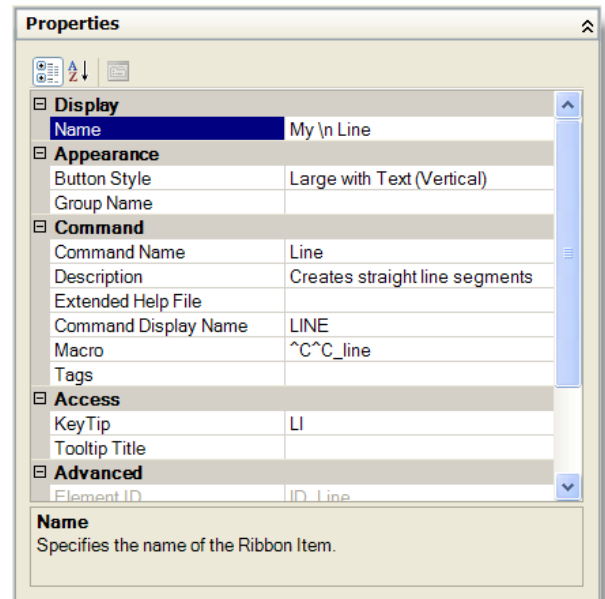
Properties

⊟ Display

| | |
|---|---|
| Name | My \n Line |

⊟ Appearance

| | |
|---|---|
| Button Style | Large with Text (Vertical) |
| Group Name | |

⊟ Command

| | |
|---|---|
| Command Name | Line |
| Description | Creates straight line segments |
| Extended Help File | |
| Command Display Name | LINE |
| Macro | ^C^C_line |
| Tags | |

⊟ Access

| | |
|---|---|
| KeyTip | LI |
| Tooltip Title | |

⊟ Advanced

| | |
|---|---|
| Element ID | ID_Line |

Name
Specifies the name of the Ribbon Item.